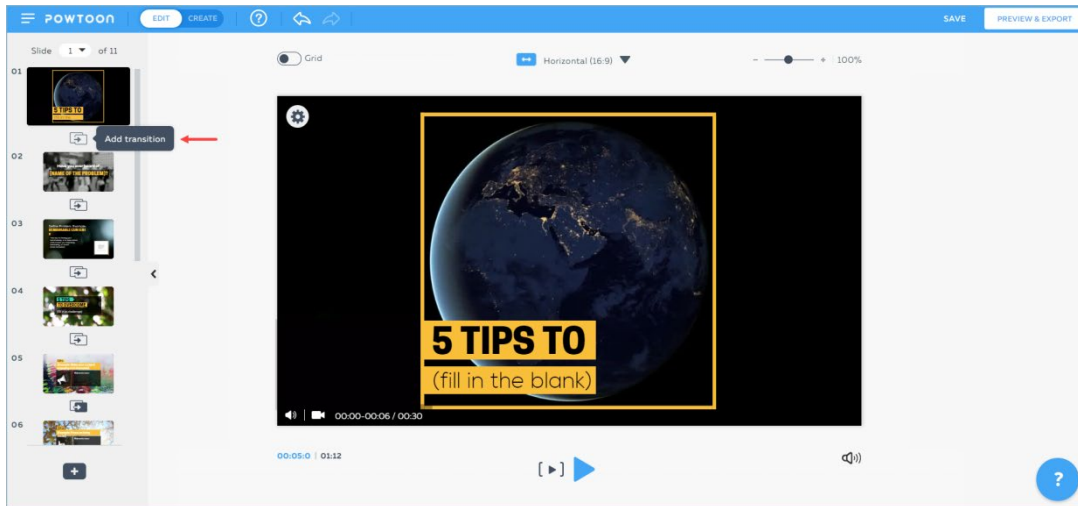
POWTOON EDIT CREATE ? SAVE PREVIEW & EXPORT

Slide 1 of 11

01

5 TIPS TO

Add transition

02

03

04

05

06

Grid

Horizontal (16:9)

100%

5 TIPS TO

(fill in the blank)

00:00-00:06 / 00:30

00:05:0 | 01:12

?